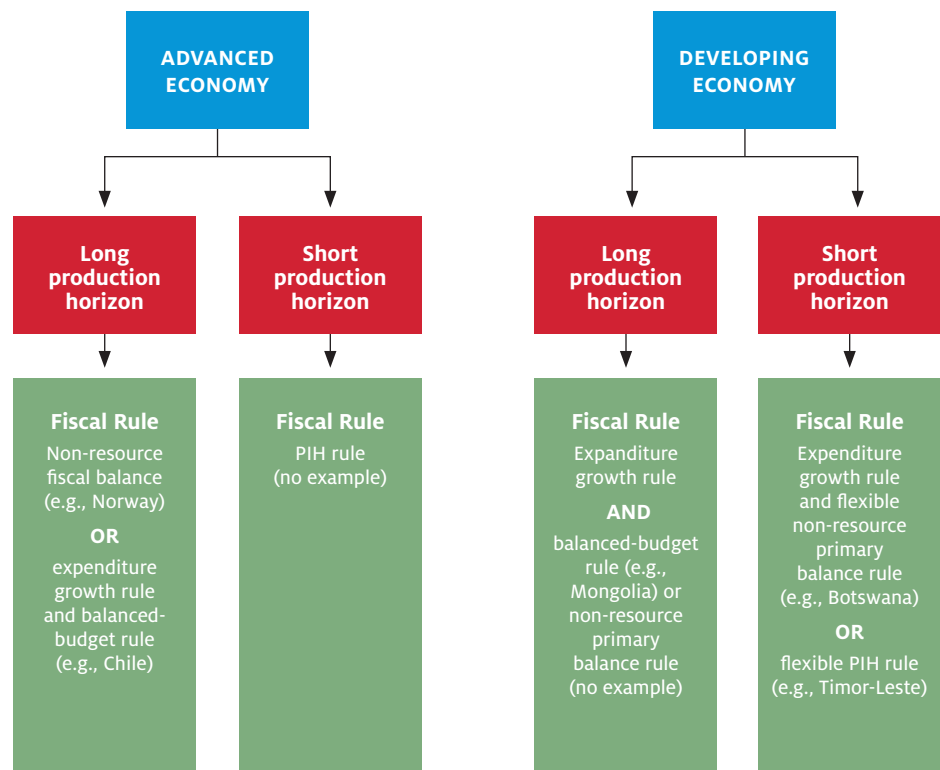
ADVANCED ECONOMY

Long production horizon

Fiscal Rule
Non-resource fiscal balance (e.g., Norway)
OR
expenditure growth rule and balanced-budget rule (e.g., Chile)

Short production horizon

Fiscal Rule
PIH rule (no example)

DEVELOPING ECONOMY

Long production horizon

Fiscal Rule
Expenditure growth rule
AND
balanced-budget rule (e.g., Mongolia) or non-resource primary balance rule (no example)

Short production horizon

Fiscal Rule
Expenditure growth rule and flexible non-resource primary balance rule (e.g., Botswana)
OR
flexible PIH rule (e.g., Timor-Leste)